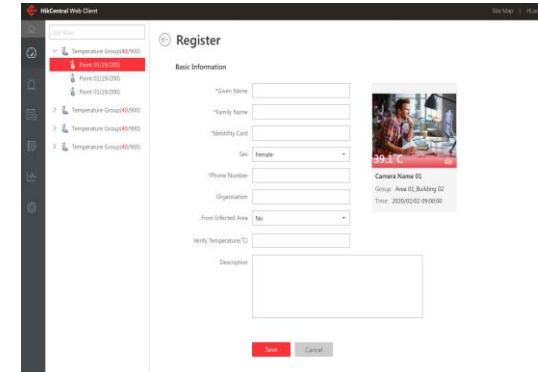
HikCentral Web Client

Site Map | Hom

Site Map

Temperature Group(40/900)

Point 01(19/200)

Point 01(19/200)

Point 01(19/200)

Temperature Group(40/900)

Temperature Group(40/900)

Temperature Group(40/900)

Register

Basic Information

*Given Name

*Family Name

*Identity Card

Sex Female

*Phone Number

Organization

From Infected Area No

Verify Temperature(℃)

Description

39.1°C

Camera Name 01

Group: Area 01_Building 02

Time: 2020/02/02 09:00:00

Save Cancel